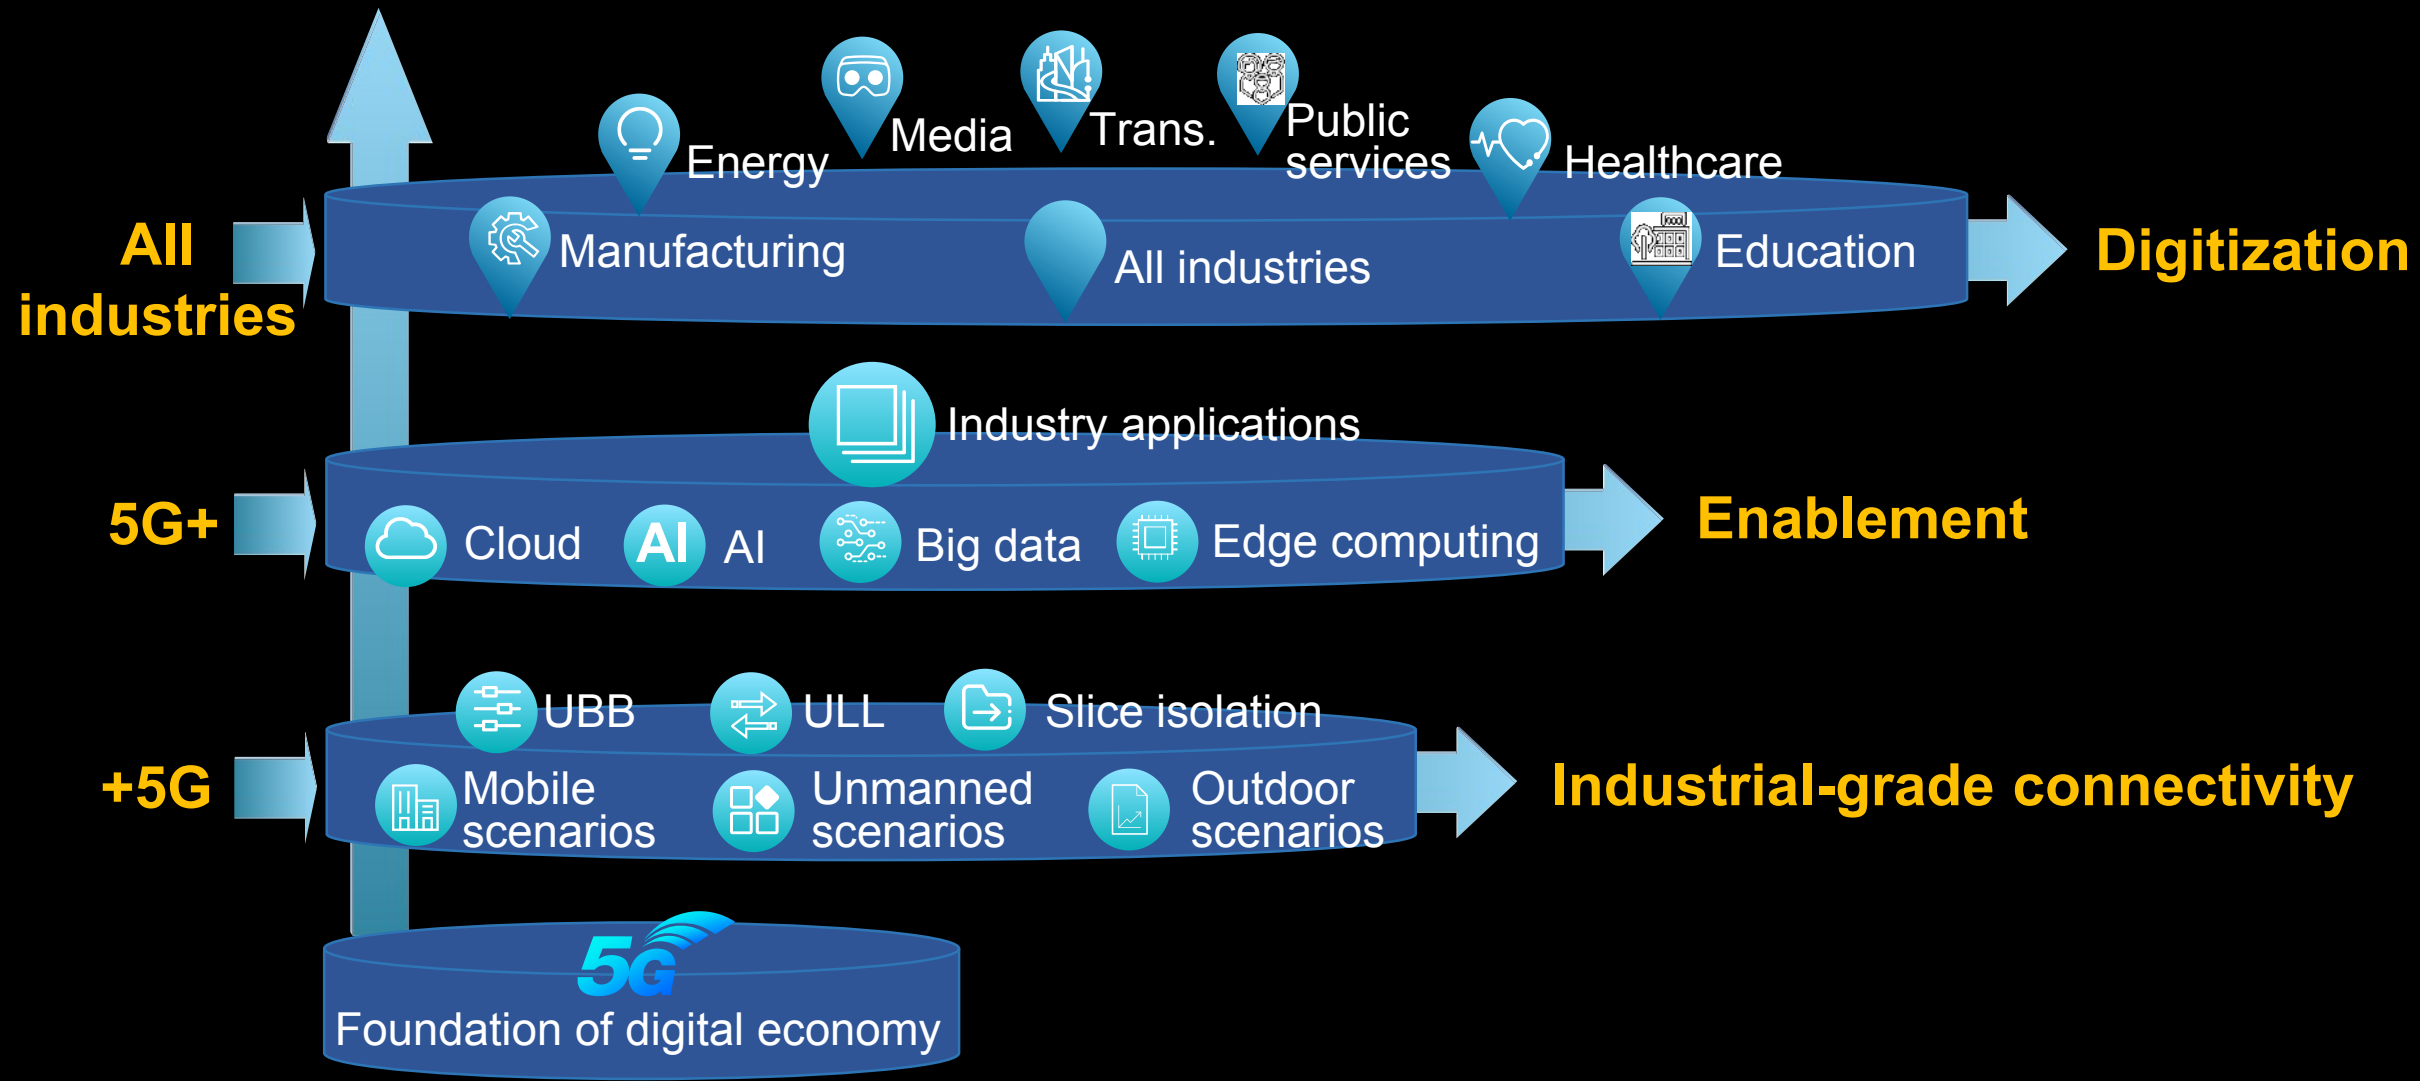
Energy
Media
Trans.
Public services
Healthcare

All industries

Manufacturing
All industries
Education

Digitization

Industry applications

5G+

Cloud
AI
AI
Big data
Edge computing

Enablement

UBB
ULL
Slice isolation

+5G

Mobile scenarios
Unmanned scenarios
Outdoor scenarios

Industrial-grade connectivity

5G
Foundation of digital economy